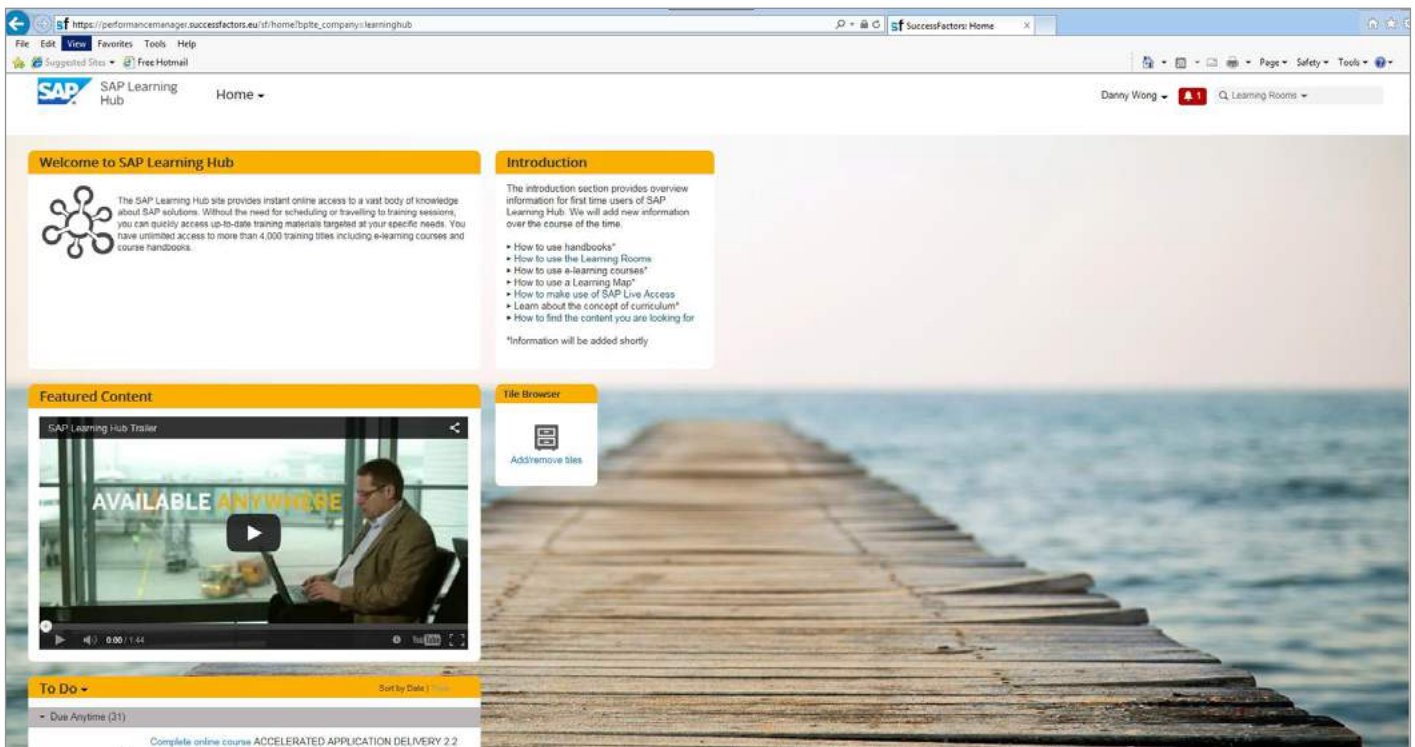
https://performancemanager.successfactors.eu/sf/home?bplte_company=learninghub

SuccessFactors: Home

File Edit View Favorites Tools Help

Suggested Sites ▾ Free Hotmail

Page ▾ Safety ▾ Tools ▾

SAP Learning Hub

Home ▾

Danny Wong ▾ 1 Learning Rooms ▾

Welcome to SAP Learning Hub

The SAP Learning Hub site provides instant online access to a vast body of knowledge about SAP solutions. Without the need for scheduling or travelling to training sessions, you can quickly access up-to-date training materials targeted at your specific needs. You have unlimited access to more than 4,000 training titles including e-learning courses and course handbooks.

Introduction

The introduction section provides overview information for first time users of SAP Learning Hub. We will add new information over the course of the time.

• How to use handbooks*
• How to use the Learning Rooms
• How to use e-learning courses*
• How to use a Learning Map*
• How to make use of SAP Live Access
• Learn about the concept of curriculum*
• How to find the content you are looking for

*Information will be added shortly

Featured Content

SAP Learning Hub Trailer

AVAILABLE ANYWHERE

0:00 / 1:44

Tile Browser

Add/remove tiles

To Do ▾

Sort by Date | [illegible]

▾ Due Anytime (31)

Complete online course ACCELERATED APPLICATION DELIVERY 2.2